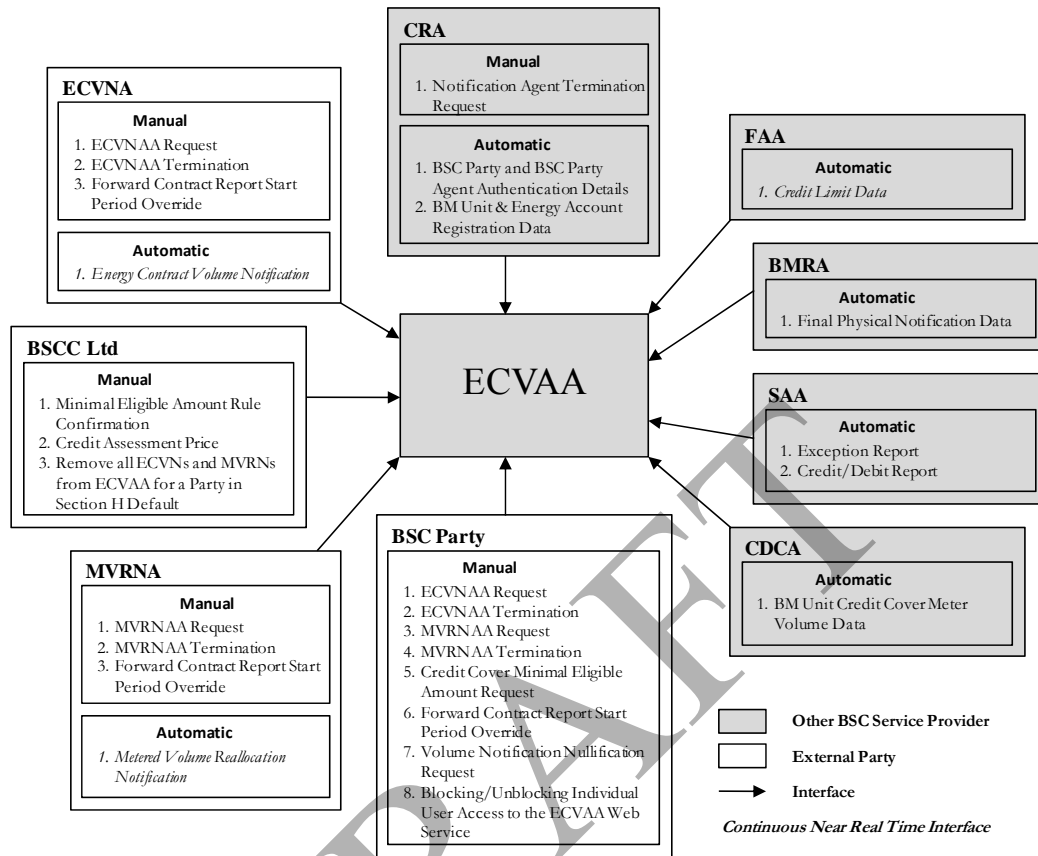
CRA

Manual

1. Notification Agent Termination Request

Automatic

1. BSC Party and BSC Party Agent Authentication Details
2. BM Unit & Energy Account Registration Data

ECVNA

Manual

1. ECVNAA Request
2. ECVNAA Termination
3. Forward Contract Report Start Period Override

Automatic

1. Energy Contract Volume Notification

FAA

Automatic

1. Credit Limit Data

BMRA

Automatic

1. Final Physical Notification Data

BSCC Ltd

Manual

1. Minimal Eligible Amount Rule Confirmation
2. Credit Assessment Price
3. Remove all ECVNs and MVRNs from ECVAA for a Party in Section H Default

ECVAA

SAA

Automatic

1. Exception Report
2. Credit/Debit Report

CDCA

Automatic

1. BM Unit Credit Cover Meter Volume Data

MVRNA

Manual

1. MVRNAA Request
2. MVRNAA Termination
3. Forward Contract Report Start Period Override

Automatic

1. Metered Volume Reallocation Notification

BSC Party

Manual

1. ECVNAA Request
2. ECVNAA Termination
3. MVRNAA Request
4. MVRNAA Termination
5. Credit Cover Minimal Eligible Amount Request
6. Forward Contract Report Start Period Override
7. Volume Notification Nullification Request
8. Blocking/Unblocking Individual User Access to the ECVAA Web Service

Other BSC Service Provider

External Party

Interface

Continuous Near Real Time Interface

DRAFT